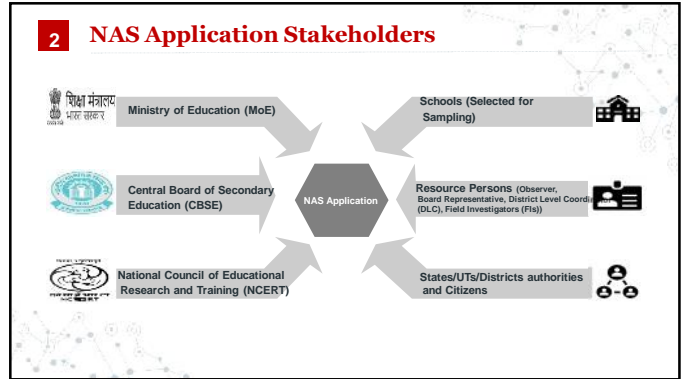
2 NAS Application Stakeholders

शिक्षा मंत्रालय
भारत सरकार

Ministry of Education (MoE)

Central Board of Secondary Education (CBSE)

National Council of Educational Research and Training (NCERT)

NAS Application

Schools (Selected for Sampling)

Resource Persons (Observer, Board Representative, District Level Coordinator (DLC), Field Investigators (FIs))

States/UTs/Districts authorities and Citizens